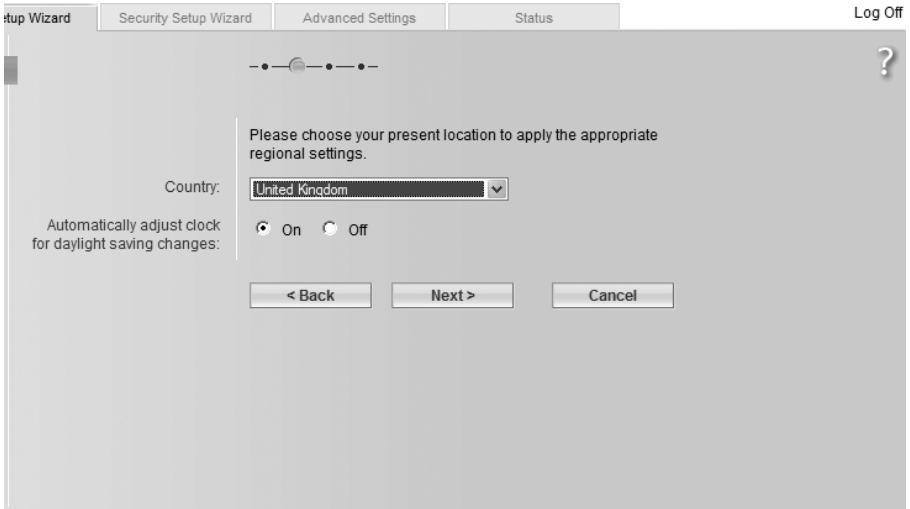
etup Wizard | Security Setup Wizard | Advanced Settings | Status | Log Off

?

Please choose your present location to apply the appropriate regional settings.

Country: United Kingdom

Automatically adjust clock for daylight saving changes: On Off

< Back | Next > | Cancel